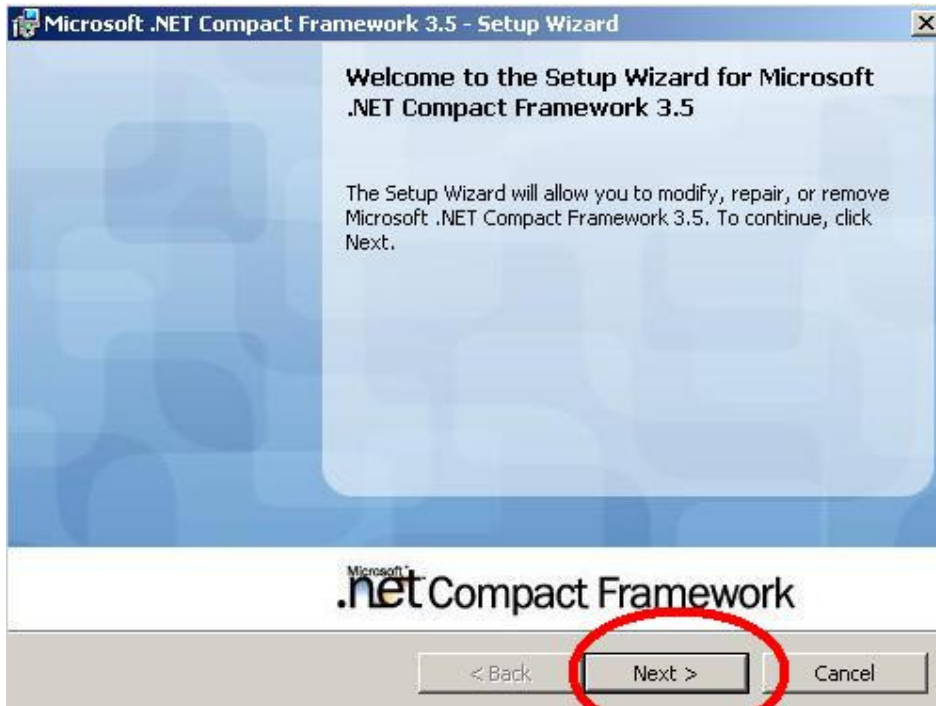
Microsoft .NET Compact Framework 3.5 - Setup Wizard

Welcome to the Setup Wizard for Microsoft .NET Compact Framework 3.5

The Setup Wizard will allow you to modify, repair, or remove Microsoft .NET Compact Framework 3.5. To continue, click Next.

Microsoft .net Compact Framework

< Back

Next >

Cancel